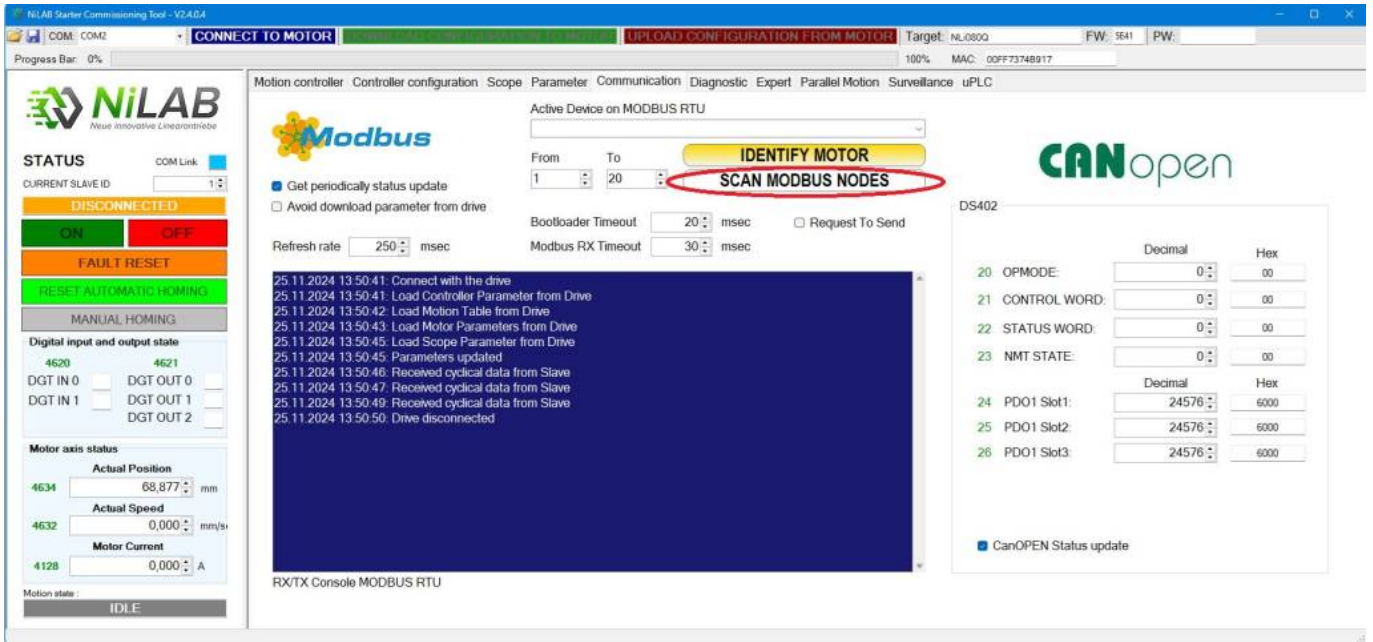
NiLAB Starter Commissioning Tool - V2.4.0.4

COM: COM2 CONNECT TO MOTOR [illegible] UPLOAD CONFIGURATION FROM MOTOR Target: NL080Q FW: 5641 PW:

Progress Bar: 0% 100% MAC: 00FF7374B917

NiLAB
Neue innovative Linearantriebe

STATUS COM Link
CURRENT SLAVE ID 1
DISCONNECTED
ON OFF
FAULT RESET
RESET AUTOMATIC HOMING
MANUAL HOMING

Digital input and output state
4620 4621
DGT IN 0 DGT OUT 0
DGT IN 1 DGT OUT 1
DGT OUT 2

Motor axis status
Actual Position
4634 68,877 mm
Actual Speed
4632 0,000 mm/s
Motor Current
4128 0,000 A

Motion state:
IDLE

Motion controller Controller configuration Scope Parameter Communication Diagnostic Expert Parallel Motion Surveillance uPLC

Modbus

Active Device on MODBUS RTU

From To
1 20
IDENTIFY MOTOR
SCAN MODBUS NODES

Get periodically status update
Avoid download parameter from drive

Bootloader Timeout 20 msec
Request To Send
Refresh rate 250 msec
Modbus RX Timeout 30 msec

25.11.2024 13:50:41: Connect with the drive
25.11.2024 13:50:41: Load Controller Parameter from Drive
25.11.2024 13:50:42: Load Motion Table from Drive
25.11.2024 13:50:43: Load Motor Parameters from Drive
25.11.2024 13:50:45: Load Scope Parameter from Drive
25.11.2024 13:50:45: Parameters updated
25.11.2024 13:50:46: Received cyclical data from Slave
25.11.2024 13:50:47: Received cyclical data from Slave
25.11.2024 13:50:49: Received cyclical data from Slave
25.11.2024 13:50:50: Drive disconnected

RX/TX Console MODBUS RTU

CANopen

DS402

| | | Decimal | Hex |
|---|---|---|---|
| 20 | OPMODE: | 0 | 00 |
| 21 | CONTROL WORD: | 0 | 00 |
| 22 | STATUS WORD: | 0 | 00 |
| 23 | NMT STATE: | 0 | 00 |
| | | Decimal | Hex |
| 24 | PDO1 Slot1: | 24576 | 6000 |
| 25 | PDO1 Slot2: | 24576 | 6000 |
| 26 | PDO1 Slot3: | 24576 | 6000 |

CanOPEN Status update